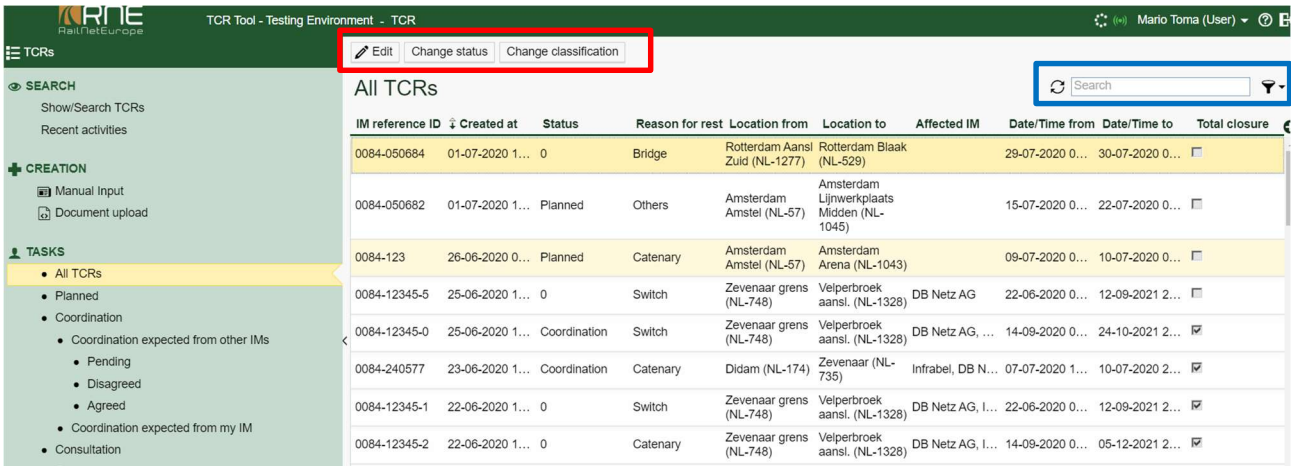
RNE RailNetEurope

TCR Tool - Testing Environment - TCR

Mario Toma (User)

TCRs

SEARCH
Show/Search TCRs
Recent activities

CREATION
Manual Input
Document upload

TASKS
• All TCRs
• Planned
• Coordination
• Coordination expected from other IMs
• Pending
• Disagreed
• Agreed
• Coordination expected from my IM
• Consultation

Edit | Change status | Change classification

All TCRs

Search

| IM reference ID | Created at | Status | Reason for rest | Location from | Location to | Affected IM | Date/Time from | Date/Time to | Total closure |
|---|---|---|---|---|---|---|---|---|---|
| 0084-050684 | 01-07-2020 1… | 0 | Bridge | Rotterdam Aansl Zuid (NL-1277) | Rotterdam Blaak (NL-529) | | 29-07-2020 0… | 30-07-2020 0… | |
| 0084-050682 | 01-07-2020 1… | Planned | Others | Amsterdam Amstel (NL-57) | Amsterdam Lijnwerkplaats Midden (NL-1045) | | 15-07-2020 0… | 22-07-2020 0… | |
| 0084-123 | 26-06-2020 0… | Planned | Catenary | Amsterdam Amstel (NL-57) | Amsterdam Arena (NL-1043) | | 09-07-2020 0… | 10-07-2020 0… | |
| 0084-12345-5 | 25-06-2020 1… | 0 | Switch | Zevenaar grens (NL-748) | Velperbroek aansl. (NL-1328) | DB Netz AG | 22-06-2020 0… | 12-09-2021 2… | |
| 0084-12345-0 | 25-06-2020 1… | Coordination | Switch | Zevenaar grens (NL-748) | Velperbroek aansl. (NL-1328) | DB Netz AG, … | 14-09-2020 0… | 24-10-2021 2… | ☑ |
| 0084-240577 | 23-06-2020 1… | Coordination | Catenary | Didam (NL-174) | Zevenaar (NL-735) | Infrabel, DB N… | 07-07-2020 1… | 10-07-2020 2… | ☑ |
| 0084-12345-1 | 22-06-2020 1… | 0 | Switch | Zevenaar grens (NL-748) | Velperbroek aansl. (NL-1328) | DB Netz AG, I… | 22-06-2020 0… | 12-09-2021 2… | ☑ |
| 0084-12345-2 | 22-06-2020 1… | 0 | Catenary | Zevenaar grens (NL-748) | Velperbroek aansl. (NL-1328) | DB Netz AG, I… | 14-09-2020 0… | 05-12-2021 2… | ☑ |